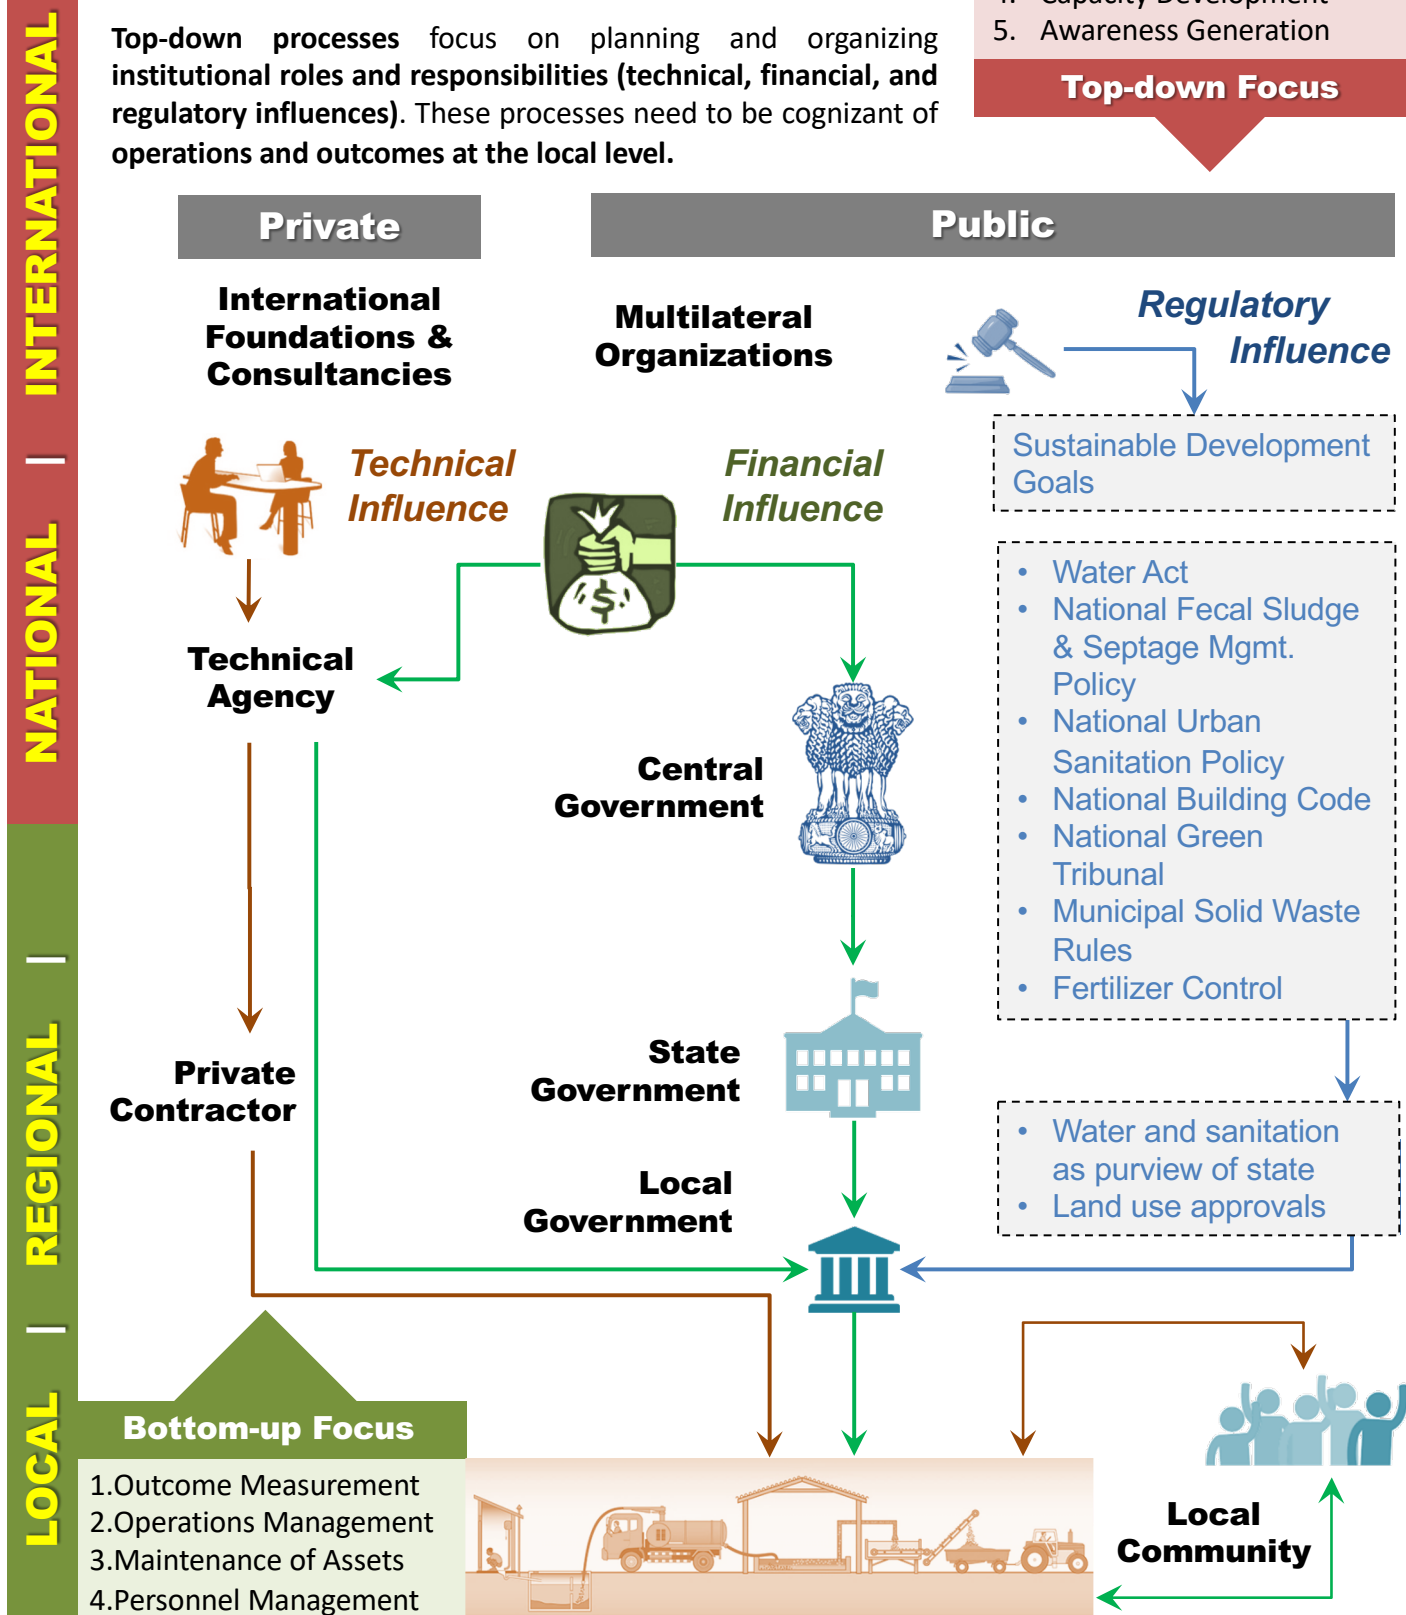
INTERNATIONAL | NATIONAL | REGIONAL | LOCAL

Top-down processes focus on planning and organizing institutional roles and responsibilities (technical, financial, and regulatory influences). These processes need to be cognizant of operations and outcomes at the local level.

4. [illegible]
5. Awareness Generation

Top-down Focus

Private

Public

International Foundations & Consultancies

Multilateral Organizations

Regulatory Influence

Technical Influence

Financial Influence

Sustainable Development Goals

Technical Agency

- Water Act
- National Fecal Sludge & Septage Mgmt. Policy
- National Urban Sanitation Policy
- National Building Code
- National Green Tribunal
- Municipal Solid Waste Rules
- Fertilizer Control

Central Government

State Government

Private Contractor

- Water and sanitation as purview of state
- Land use approvals

Local Government

Bottom-up Focus

1.Outcome Measurement
2.Operations Management
3.Maintenance of Assets
4.Personnel Management

Local Community